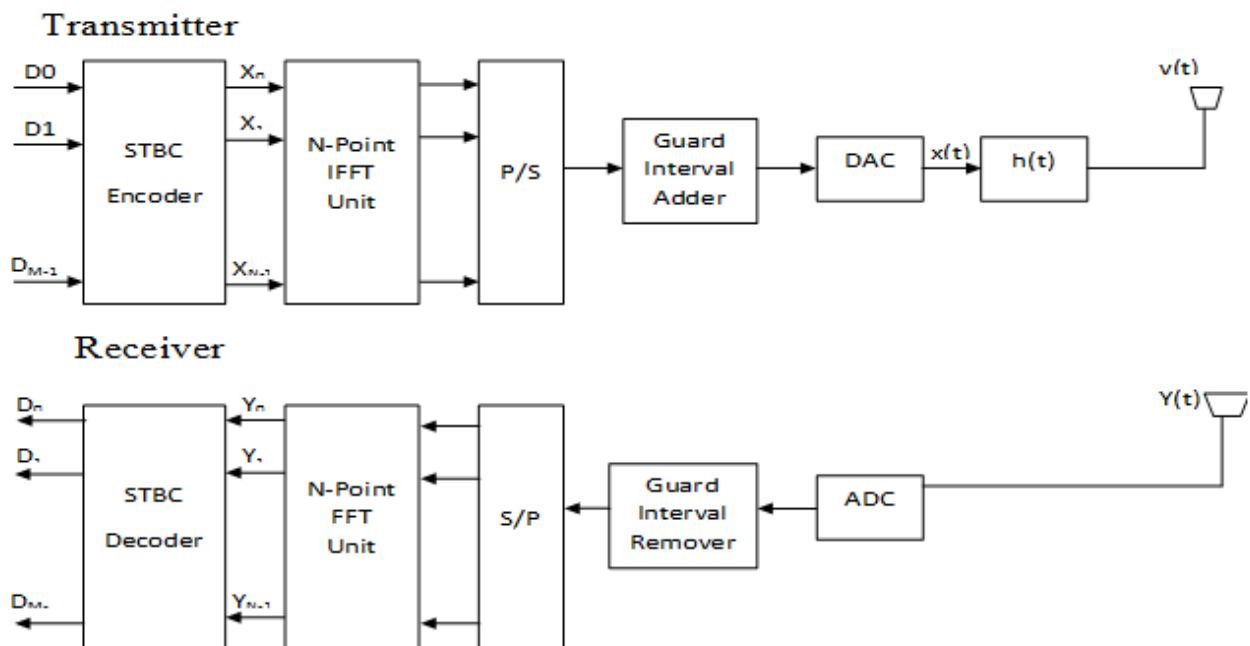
Transmitter

D0

D1

$D_{M-1}$

STBC Encoder

$X_0$

$X_1$

$X_{N-1}$

N-Point IFFT Unit

P/S

Guard Interval Adder

DAC

x(t)

h(t)

v(t)

Receiver

$D_0$

$D_1$

$D_{M-1}$

STBC Decoder

$Y_0$

$Y_1$

$Y_{N-1}$

N-Point FFT Unit

S/P

Guard Interval Remover

ADC

Y(t)